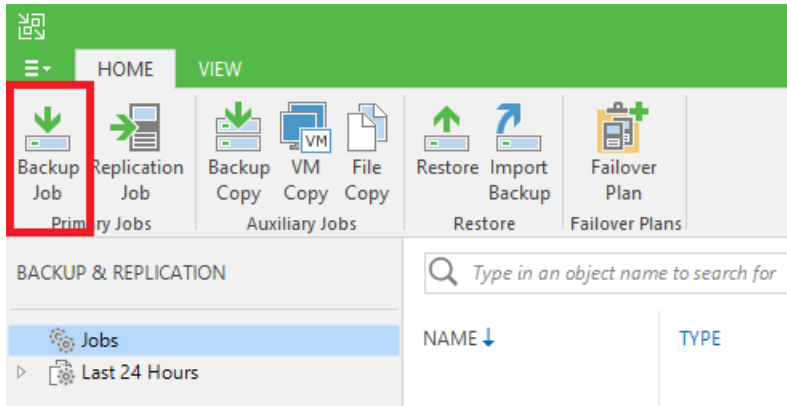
HOME
VIEW

Backup Job
Replication Job
Primary Jobs

Backup Copy
VM
VM Copy
File Copy
Auxiliary Jobs

Restore
Import Backup
Restore

Failover Plan
Failover Plans

BACKUP & REPLICATION

Type in an object name to search for

Jobs
Last 24 Hours

NAME ↓
TYPE